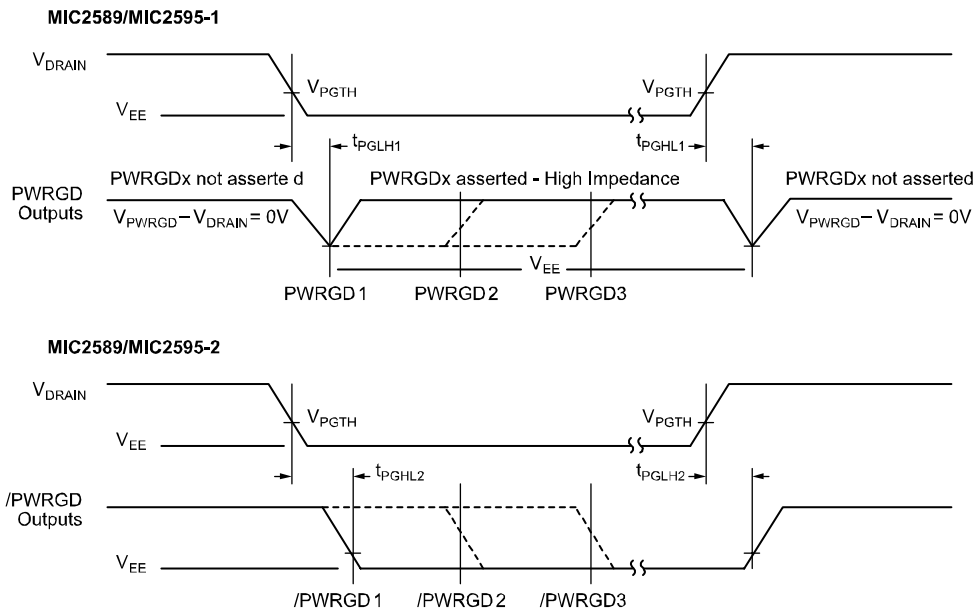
MIC2589/MIC2595-1

$V_{DRAIN}$

$V_{PGTH}$

$V_{EE}$

$V_{PGTH}$

$t_{PGLH1}$

$t_{PGHL1}$

PWRGD Outputs

PWRGDx not asserte d

$V_{PWRGD} - V_{DRAIN} = 0V$

PWRGDx asserted - High Impedance

PWRGDx not asserted

$V_{PWRGD} - V_{DRAIN} = 0V$

$V_{EE}$

PWRGD 1

PWRGD 2

PWRGD3

MIC2589/MIC2595-2

$V_{DRAIN}$

$V_{PGTH}$

$V_{EE}$

$V_{PGTH}$

$t_{PGHL2}$

$t_{PGLH2}$

/PWRGD Outputs

$V_{EE}$

/PWRGD 1

/PWRGD 2

/PWRGD3